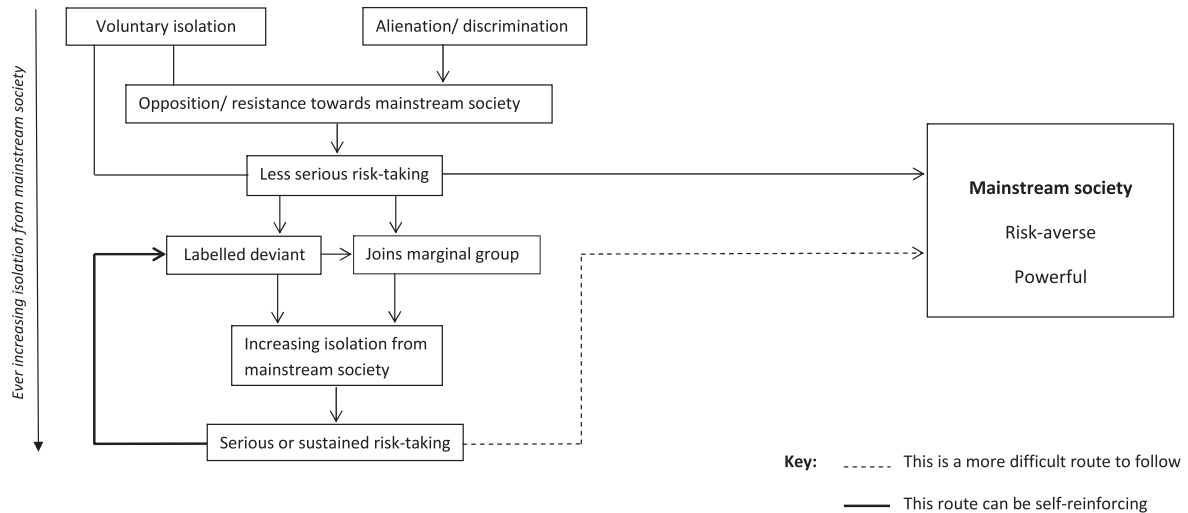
Ever increasing isolation from mainstream society

Voluntary isolation

Alienation/ discrimination

Opposition/ resistance towards mainstream society

Less serious risk-taking

Labelled deviant

Joins marginal group

Increasing isolation from mainstream society

Serious or sustained risk-taking

**Mainstream society**

Risk-averse

Powerful

**Key:** This is a more difficult route to follow

This route can be self-reinforcing